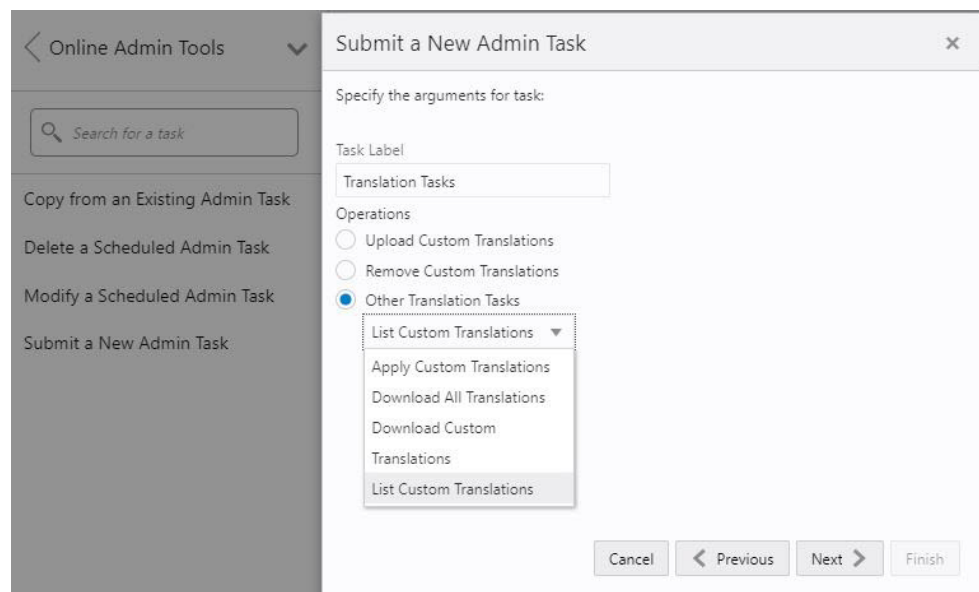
Online Admin Tools

Search for a task

Copy from an Existing Admin Task

Delete a Scheduled Admin Task

Modify a Scheduled Admin Task

Submit a New Admin Task

Submit a New Admin Task ×

Specify the arguments for task:

Task Label

Translation Tasks

Operations

Upload Custom Translations

Remove Custom Translations

Other Translation Tasks

List Custom Translations

Apply Custom Translations

Download All Translations

Download Custom Translations

List Custom Translations

Cancel

Previous

Next

Finish